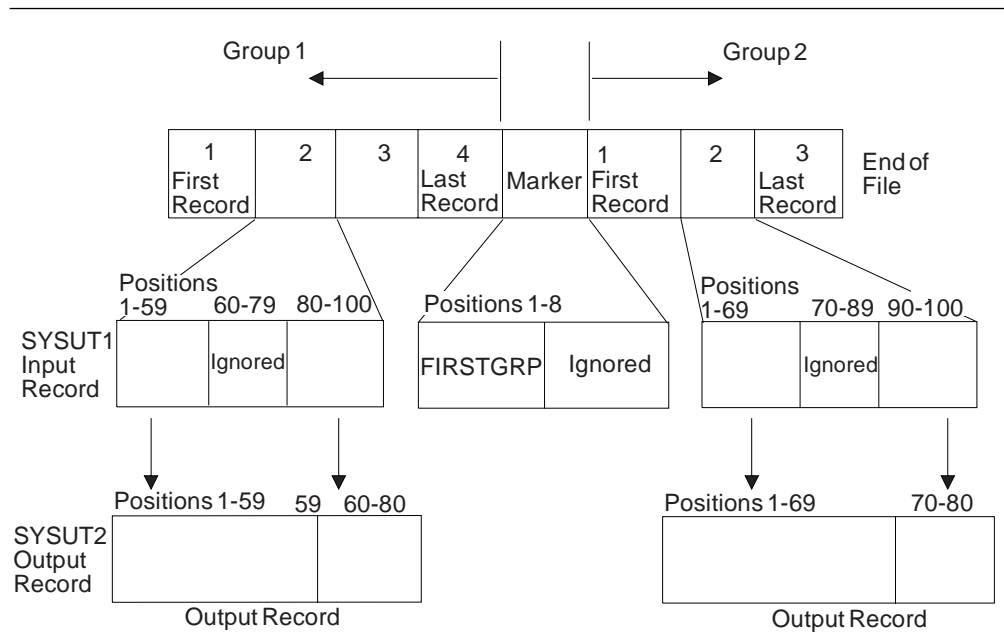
Group 1

Group 2

1 First Record

2

3

4 Last Record

Marker

1 First Record

2

3 Last Record

End of File

Positions 1-59 60-79 80-100

SYSUT1 Input Record

Ignored

Positions 1-8

FIRSTGRP

Ignored

Positions 1-69 70-89 90-100

Ignored

Positions 1-59 59 60-80

SYSUT2 Output Record

Output Record

Positions 1-69 70-80

Output Record